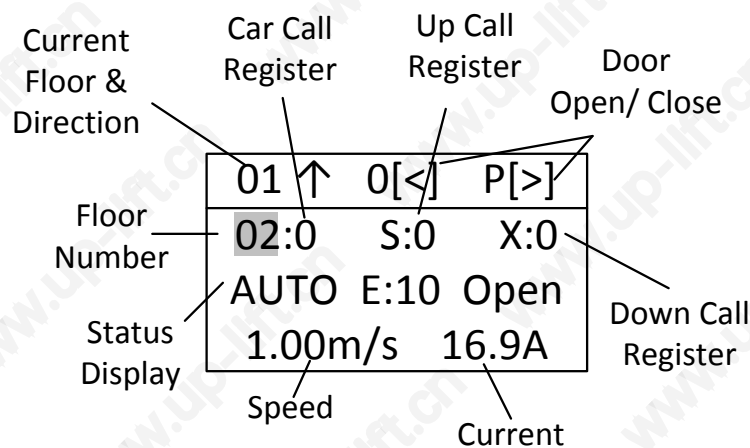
Current Floor & Direction

Car Call Register

Up Call Register

Door Open/ Close

01 ↑ 0[<] P[>]

Floor Number

02:0 S:0 X:0

AUTO E:10 Open

1.00m/s 16.9A

Status Display

Down Call Register

Speed

Current

www.up-lift.cn